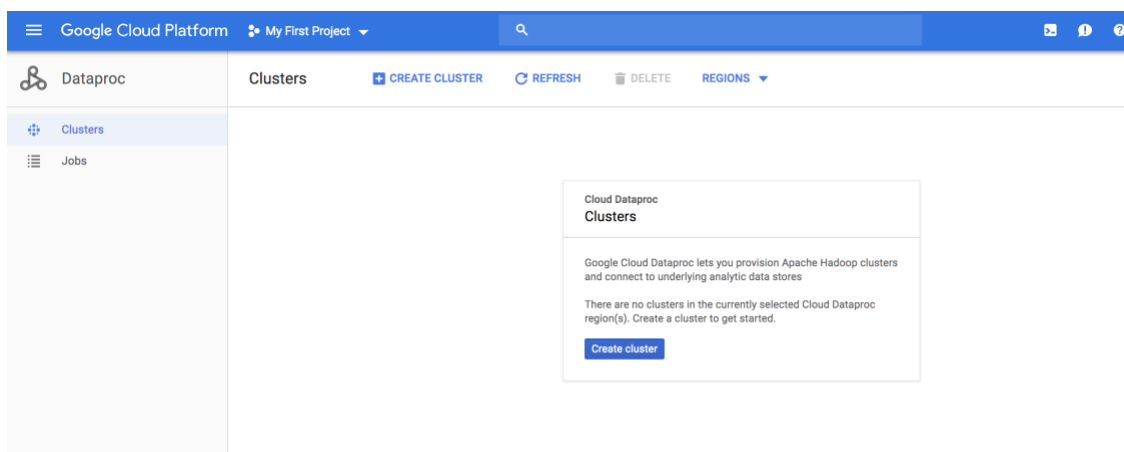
Google Cloud Platform My First Project

Dataproc

Clusters

Jobs

Clusters CREATE CLUSTER REFRESH DELETE REGIONS

Cloud Dataproc
Clusters

Google Cloud Dataproc lets you provision Apache Hadoop clusters and connect to underlying analytic data stores

There are no clusters in the currently selected Cloud Dataproc region(s). Create a cluster to get started.

Create cluster